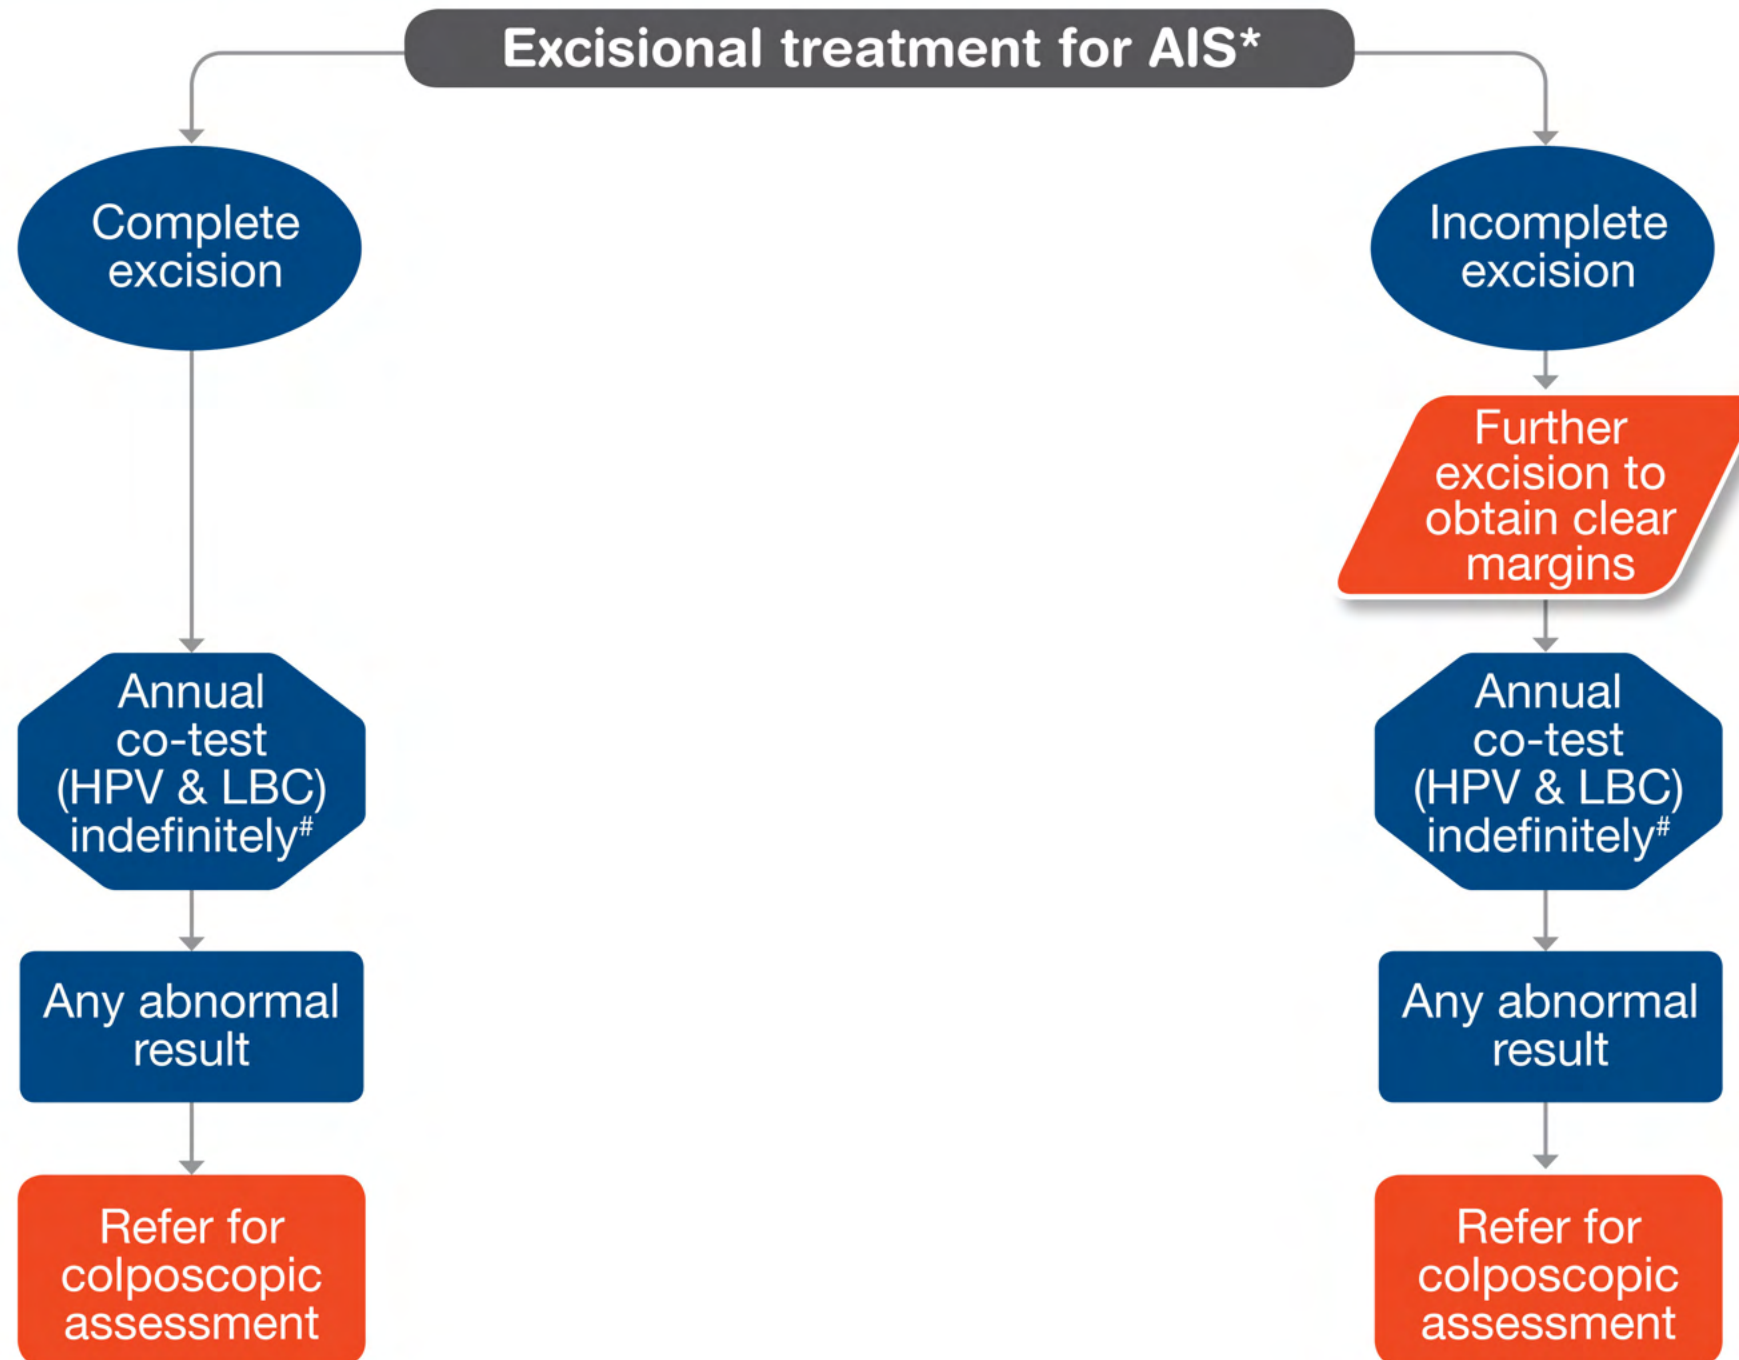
Excisional treatment for AIS*

Complete excision

Annual co-test (HPV & LBC) indefinitely$^{\#}$

Any abnormal result

Refer for colposcopic assessment

Incomplete excision

Further excision to obtain clear margins

Annual co-test (HPV & LBC) indefinitely$^{\#}$

Any abnormal result

Refer for colposcopic assessment